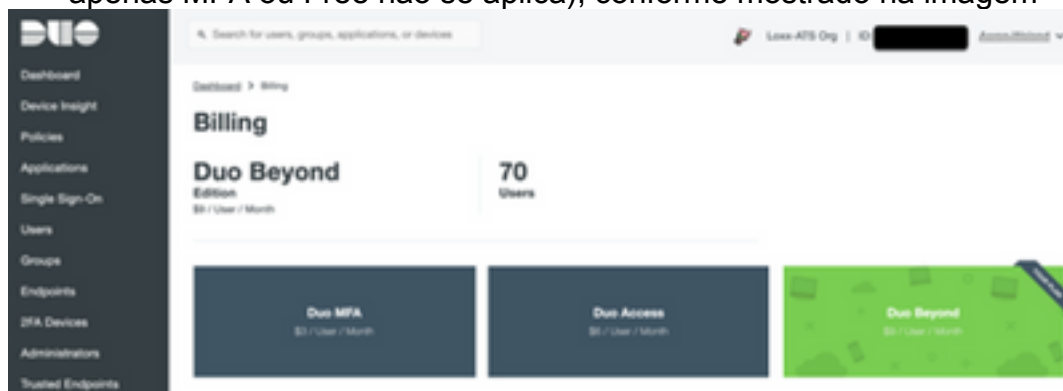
apenas MFA ou Free não se aplica), conforme mostrado na imagem

DUO

Dashboard
Device Insight
Policies
Applications
Single Sign-On
Users
Groups
Endpoints
2FA Devices
Administrators
Trusted Endpoints

Search for users, groups, applications, or devices

Loxx-ATS Org | ID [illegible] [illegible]

Dashboard > Billing

Billing

Duo Beyond
Edition
$9 / User / Month

70
Users

Duo MFA
$3 / User / Month

Duo Access
$6 / User / Month

Duo Beyond
$9 / User / Month

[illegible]